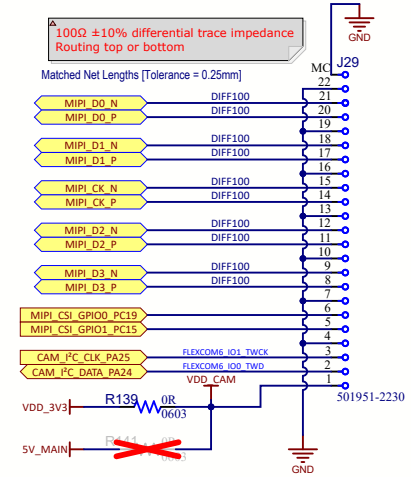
100Ω ±10% differential trace impedance
Routing top or bottom

GND

Matched Net Lengths [Tolerance = 0.25mm]

MC
J29

22
21
20
19
18
17
16
15
14
13
12
11
10
9
8
7
6
5
4
3
2
1

MIPI_D0_N
DIFF100
MIPI_D0_P
DIFF100
MIPI_D1_N
DIFF100
MIPI_D1_P
DIFF100
MIPI_CK_N
DIFF100
MIPI_CK_P
DIFF100
MIPI_D2_N
DIFF100
MIPI_D2_P
DIFF100
MIPI_D3_N
DIFF100
MIPI_D3_P
DIFF100
MIPI_CSI_GPIO0_PC19
MIPI_CSI_GPIO1_PC15
CAM_I²C_CLK_PA25
FLEXCOM6_IO1_TWCK
CAM_I²C_DATA_PA24
FLEXCOM6_IO0_TWD
VDD_CAM
501951-2230
VDD_3V3
R139
0R
0603
5V_MAIN
R141 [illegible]
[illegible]
GND